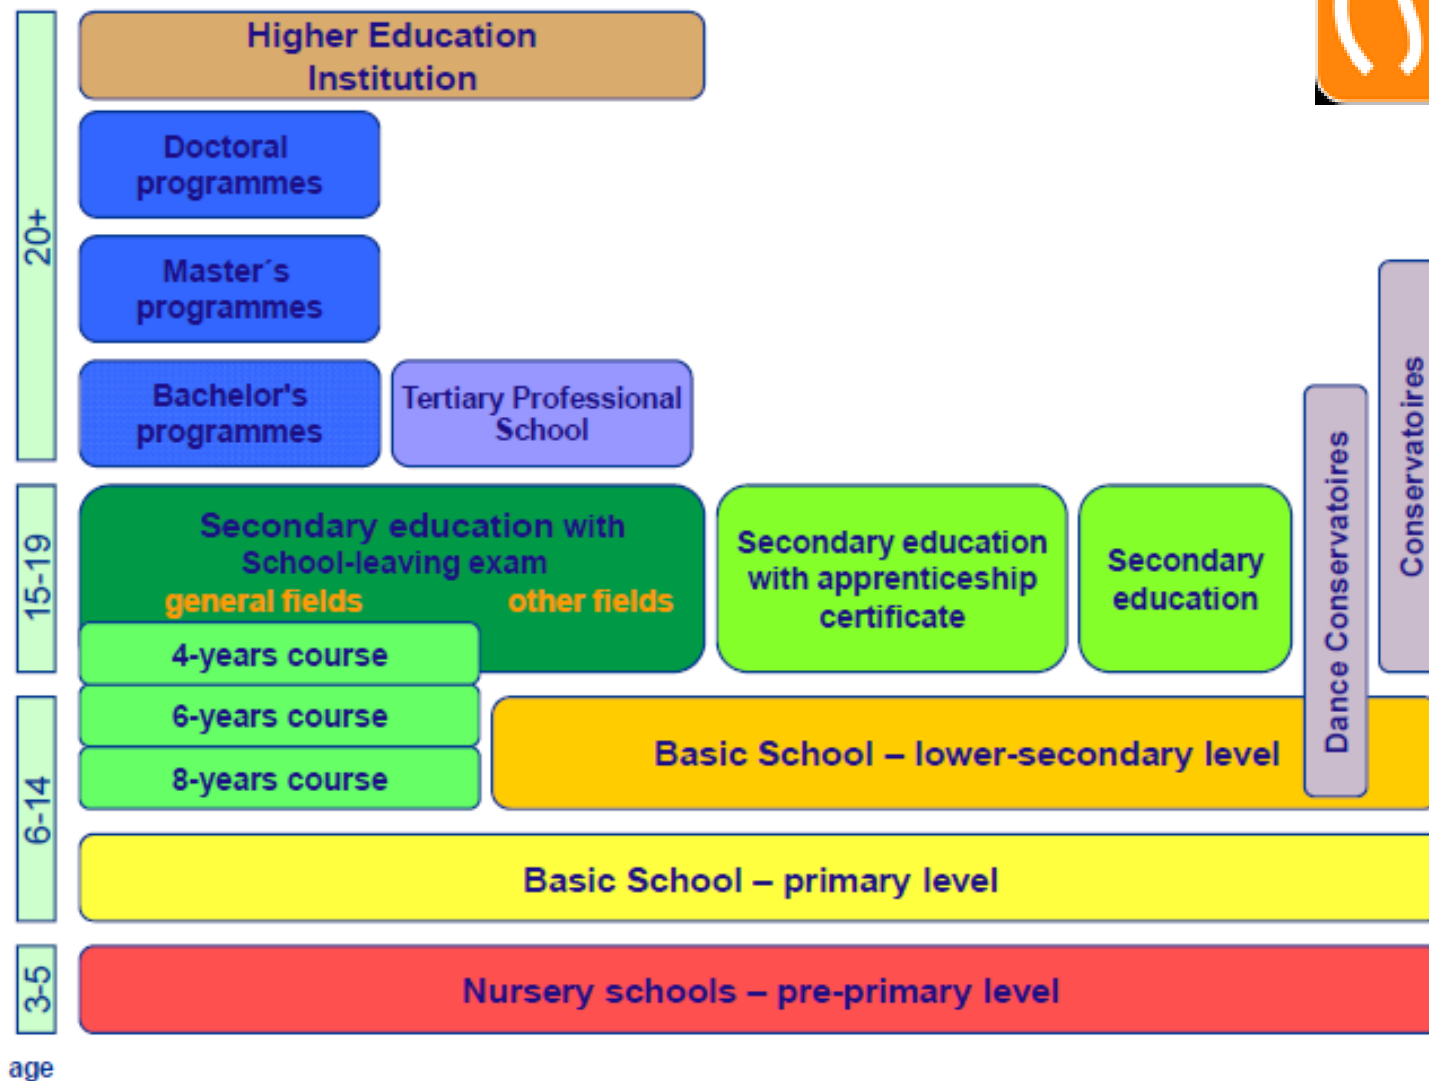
20+

15-19

6-14

3-5

age

Higher Education Institution

Doctoral programmes

Master´s programmes

Bachelor's programmes

Tertiary Professional School

Secondary education with School-leaving exam

general fields

other fields

4-years course

6-years course

8-years course

Secondary education with apprenticeship certificate

Secondary education

Dance Conservatoires

Conservatoires

Basic School – lower-secondary level

Basic School – primary level

Nursery schools – pre-primary level